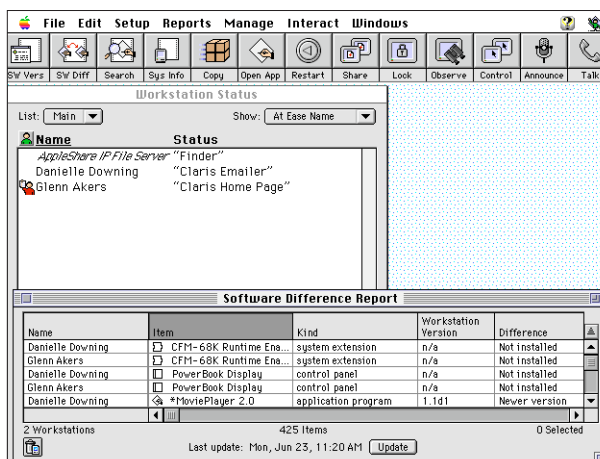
File Edit Setup Reports Manage Interact Windows

SW Vers SW Diff Search Sys Info Copy Open App Restart Share Lock Observe Control Announce Talk

Workstation Status

List: Main

Show: At Ease Name

Name Status

AppleShare IP File Server "Finder"
Danielle Downing "Claris Emailer"
Glenn Akers "Claris Home Page"

Software Difference Report

| Name | Item | Kind | Workstation Version | Difference |
|---|---|---|---|---|
| Danielle Downing | CFM-68K Runtime Ena... | system extension | n/a | Not installed |
| Glenn Akers | CFM-68K Runtime Ena... | system extension | n/a | Not installed |
| Danielle Downing | PowerBook Display | control panel | n/a | Not installed |
| Glenn Akers | PowerBook Display | control panel | n/a | Not installed |
| Danielle Downing | *MoviePlayer 2.0 | application program | 1.1d1 | Newer version |

2 Workstations 425 Items 0 Selected

Last update: Mon, Jun 23, 11:20 AM Update